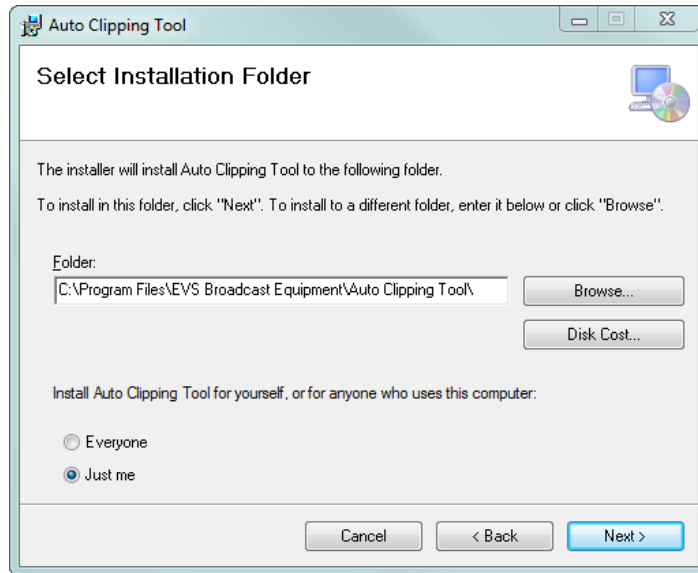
Auto Clipping Tool

Select Installation Folder

The installer will install Auto Clipping Tool to the following folder.

To install in this folder, click "Next". To install to a different folder, enter it below or click "Browse".

Folder:

C:\Program Files\EVS Broadcast Equipment\Auto Clipping Tool\

Browse...

Disk Cost...

Install Auto Clipping Tool for yourself, or for anyone who uses this computer:

Everyone

Just me

Cancel

< Back

Next >